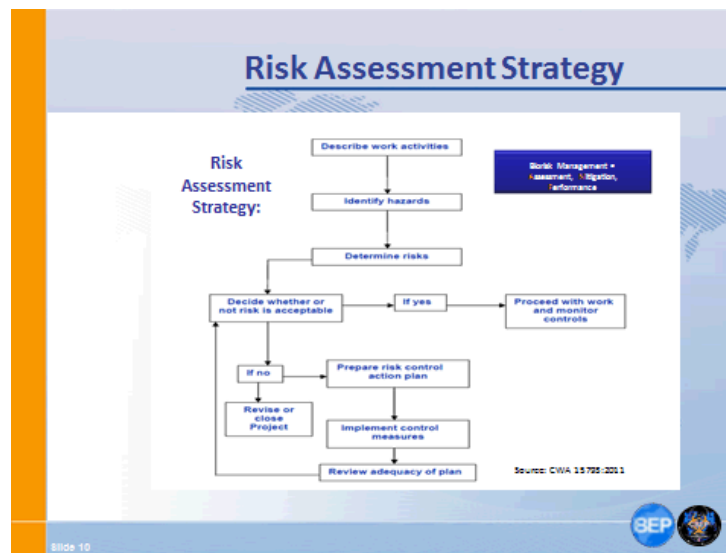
Risk Assessment Strategy

Risk Assessment Strategy:

Describe work activities

Biorisk Management = Assessment, Mitigation, Performance

Identify hazards

Determine risks

Decide whether or not risk is acceptable

If yes

Proceed with work and monitor controls

If no

Prepare risk control action plan

Revise or close Project

Implement control measures

Review adequacy of plan

Source: CWA 15793:2011

Slide 10

BEP